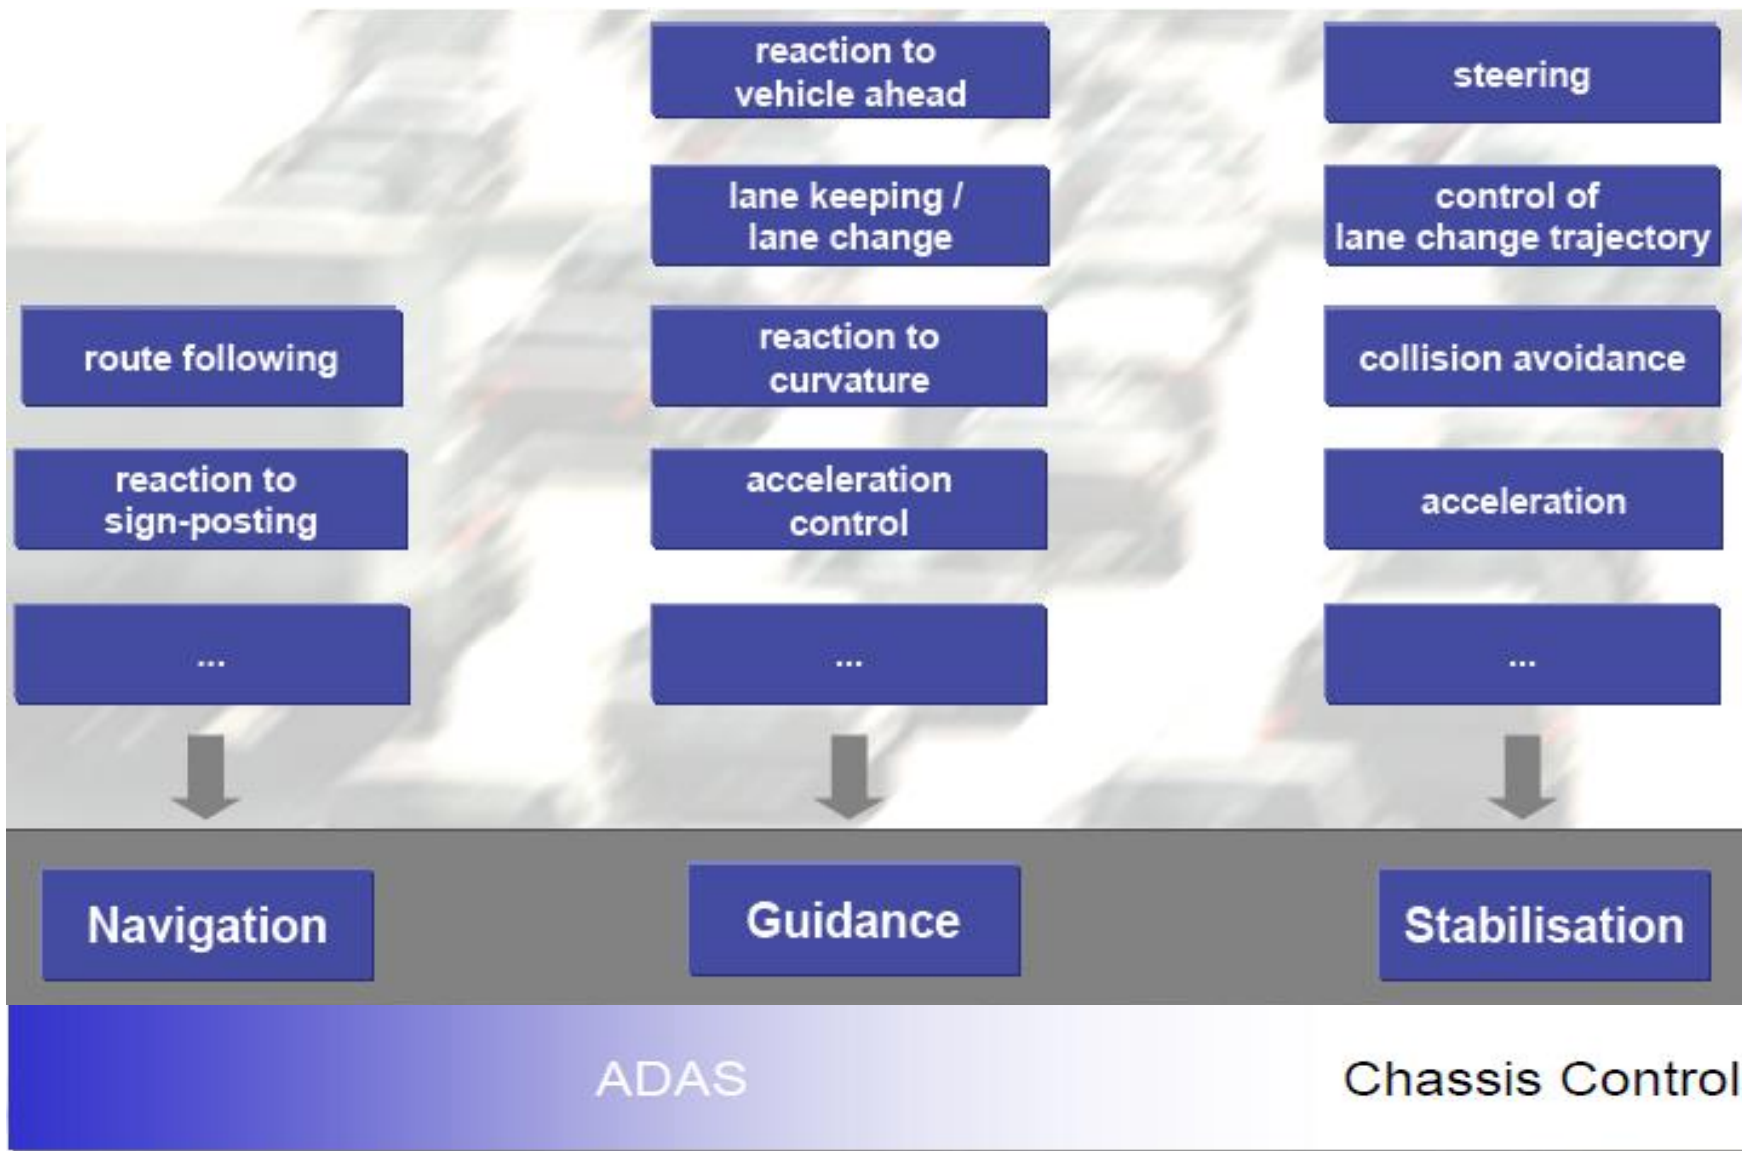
route following

reaction to sign-posting

...

Navigation

reaction to vehicle ahead

lane keeping / lane change

reaction to curvature

acceleration control

...

Guidance

steering

control of lane change trajectory

collision avoidance

acceleration

...

Stabilisation

ADAS

Chassis Control